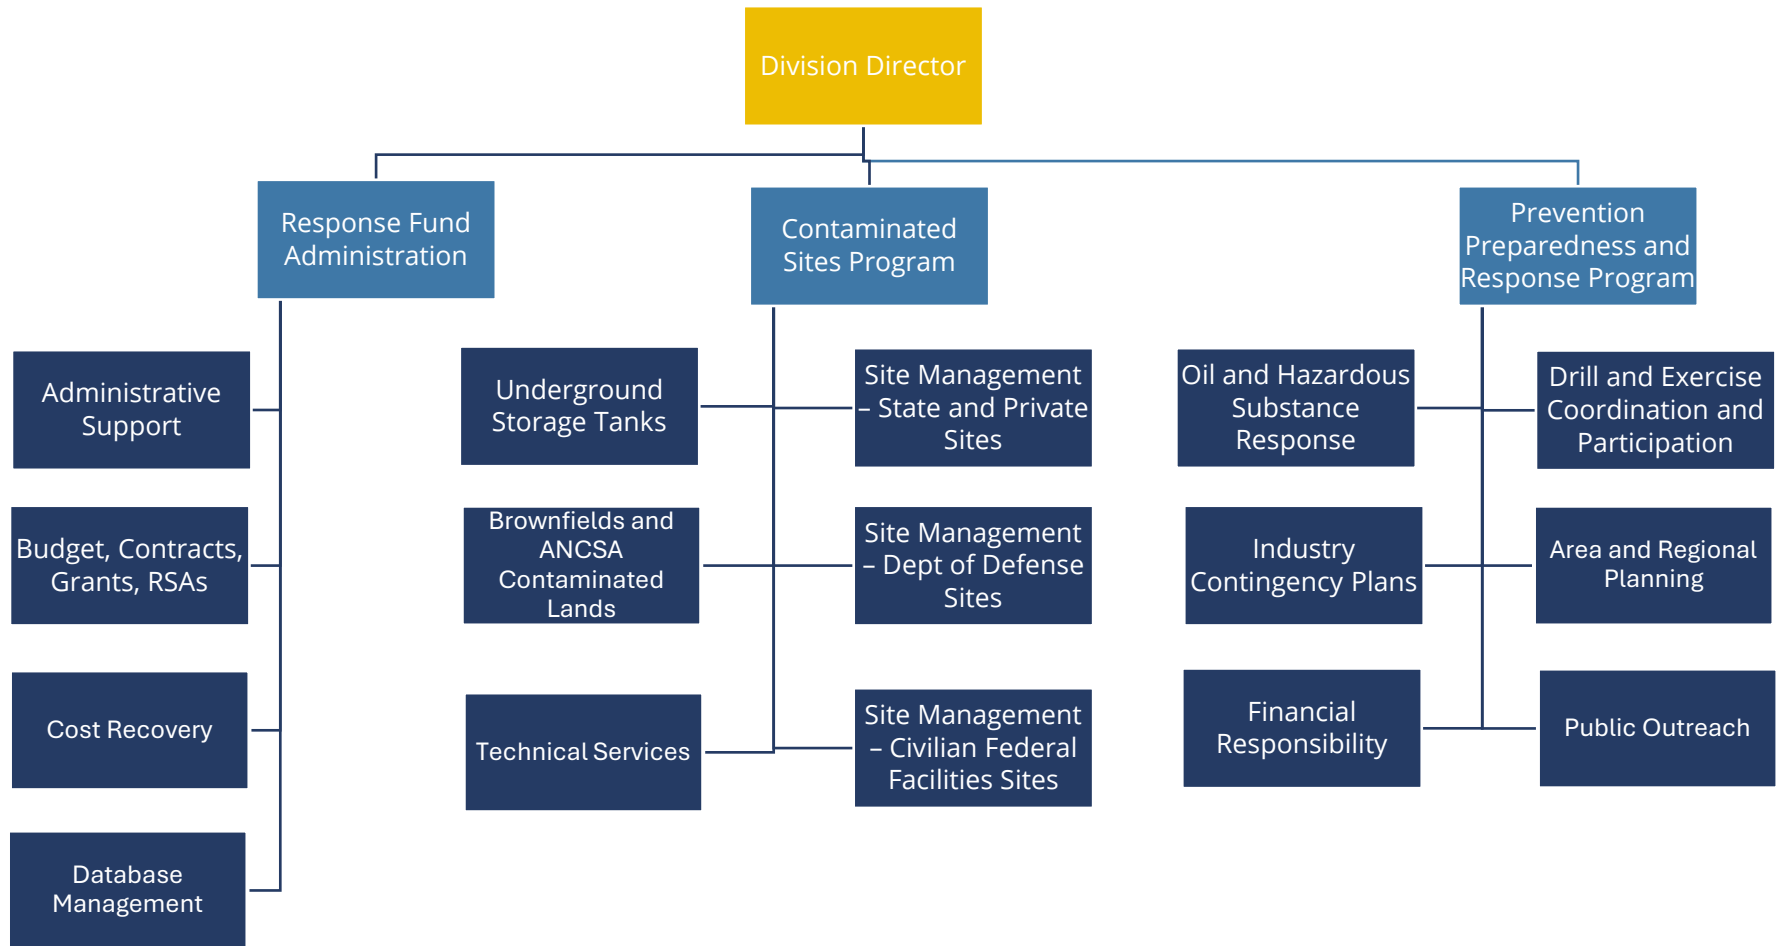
Division Director

Response Fund Administration

Contaminated Sites Program

Prevention Preparedness and Response Program

Administrative Support

Budget, Contracts, Grants, RSAs

Cost Recovery

Database Management

Underground Storage Tanks

Brownfields and ANCSA Contaminated Lands

Technical Services

Site Management – State and Private Sites

Site Management – Dept of Defense Sites

Site Management – Civilian Federal Facilities Sites

Oil and Hazardous Substance Response

Industry Contingency Plans

Financial Responsibility

Drill and Exercise Coordination and Participation

Area and Regional Planning

Public Outreach